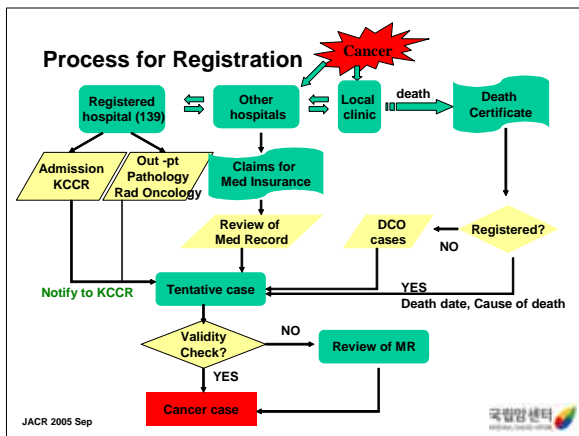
Process for Registration

Cancer

Registered hospital (139)

Other hospitals

Local clinic

death

Death Certificate

Admission KCCR

Out -pt Pathology Rad Oncology

Claims for Med Insurance

Review of Med Record

DCO cases

NO

Registered?

Notify to KCCR

Tentative case

YES

Death date, Cause of death

Validity Check?

NO

Review of MR

YES

Cancer case

JACR 2005 Sep

국립암센터